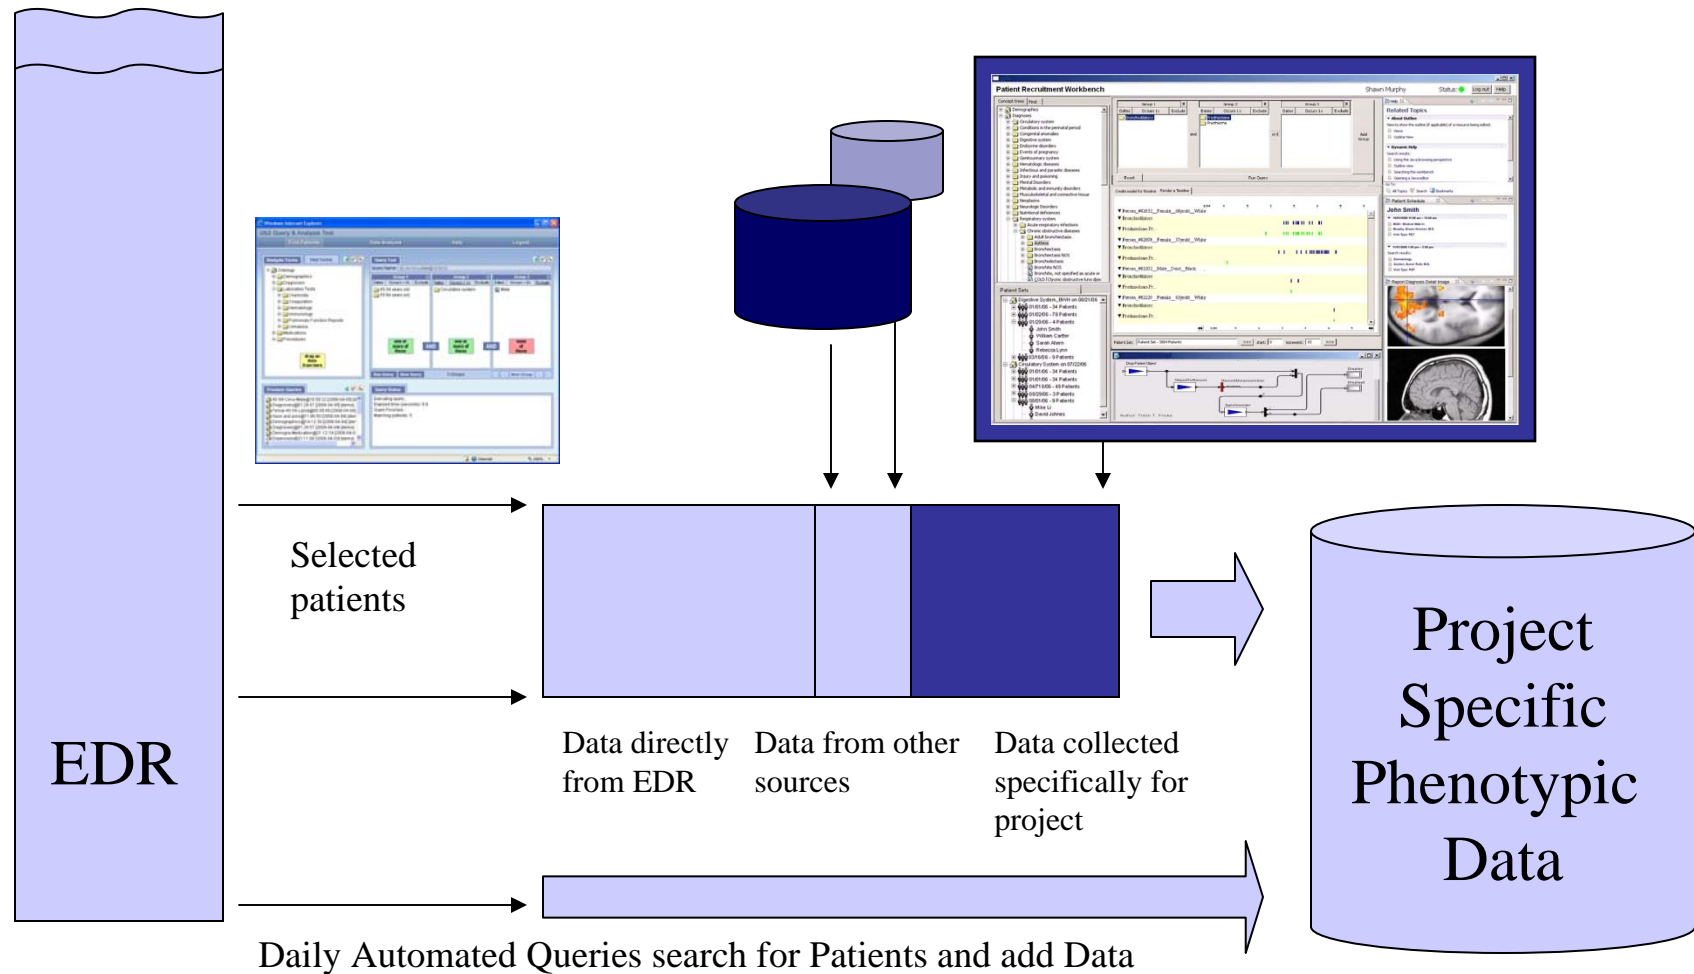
Patient Recruitment Workbench

Selected patients

EDR

Data directly from EDR

Data from other sources

Data collected specifically for project

Project Specific Phenotypic Data

Daily Automated Queries search for Patients and add Data